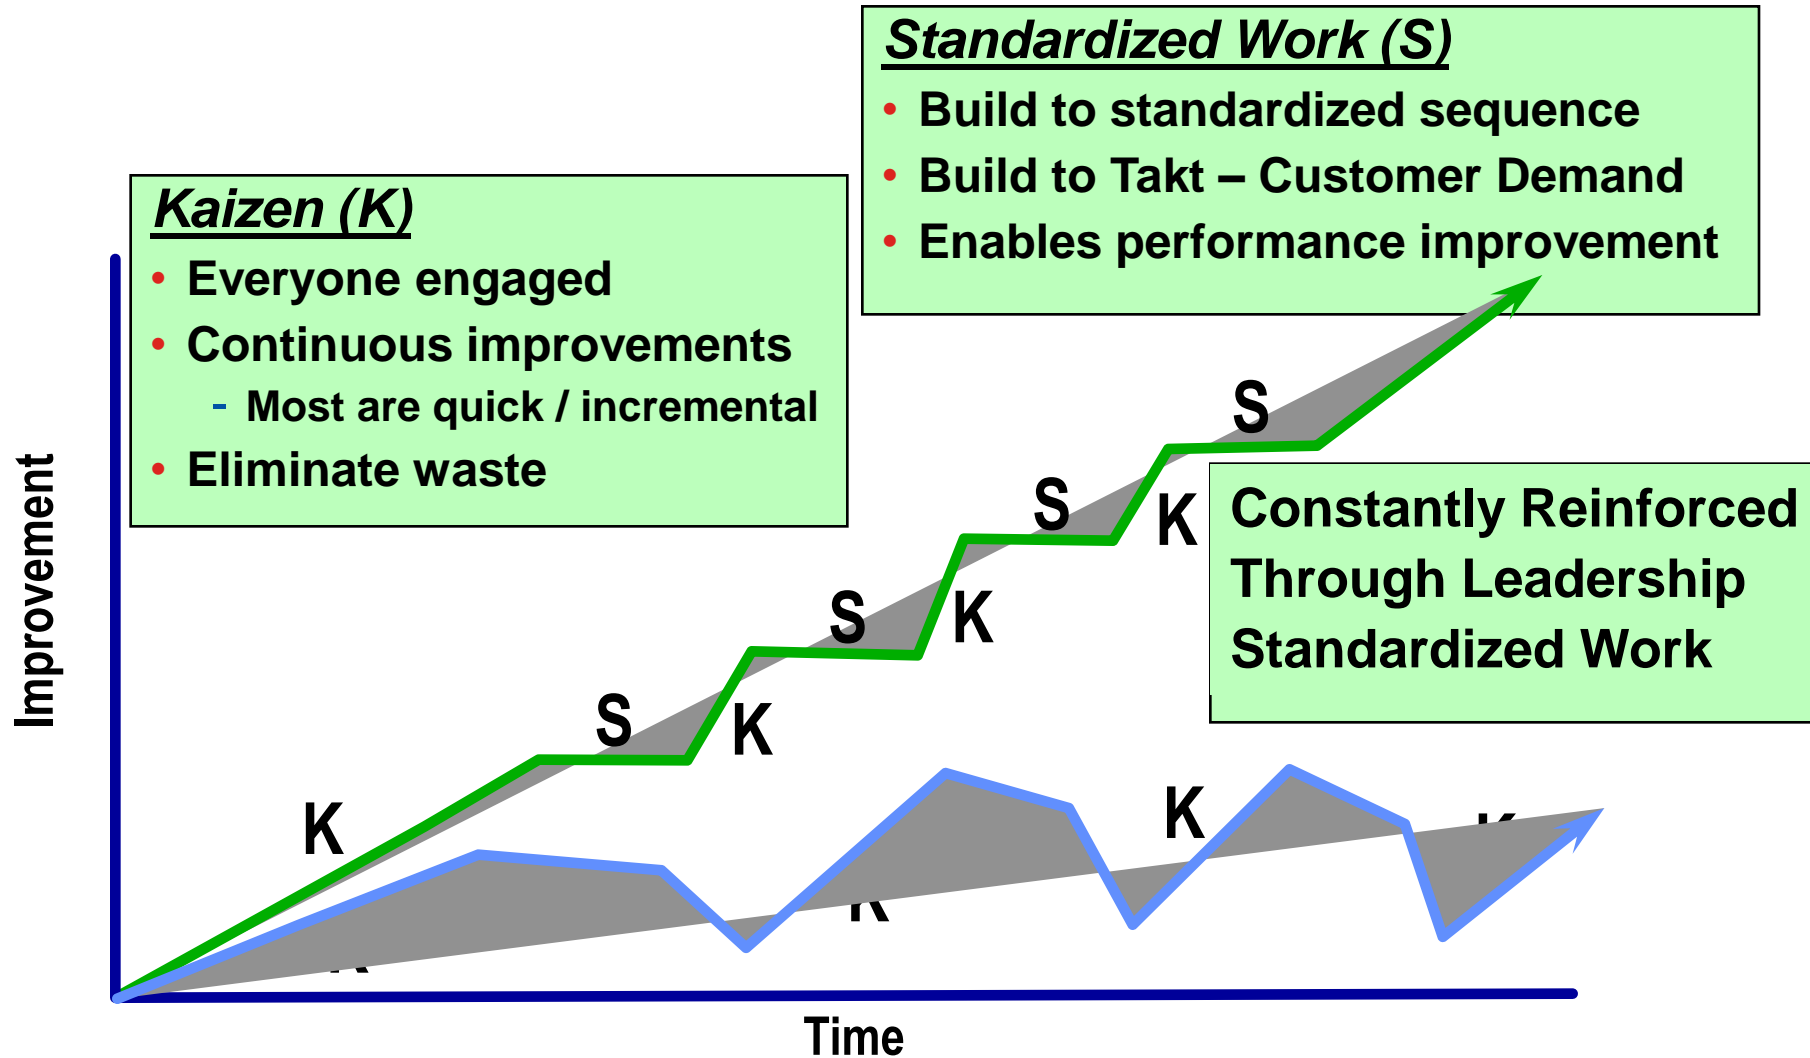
Standardized Work (S)
• Build to standardized sequence
• Build to Takt – Customer Demand
• Enables performance improvement

Kaizen (K)
• Everyone engaged
• Continuous improvements
- Most are quick / incremental
• Eliminate waste

Improvement

S
S
K
S
K
S
K
K
K
K
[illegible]
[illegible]
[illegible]

Constantly Reinforced Through Leadership Standardized Work

Time